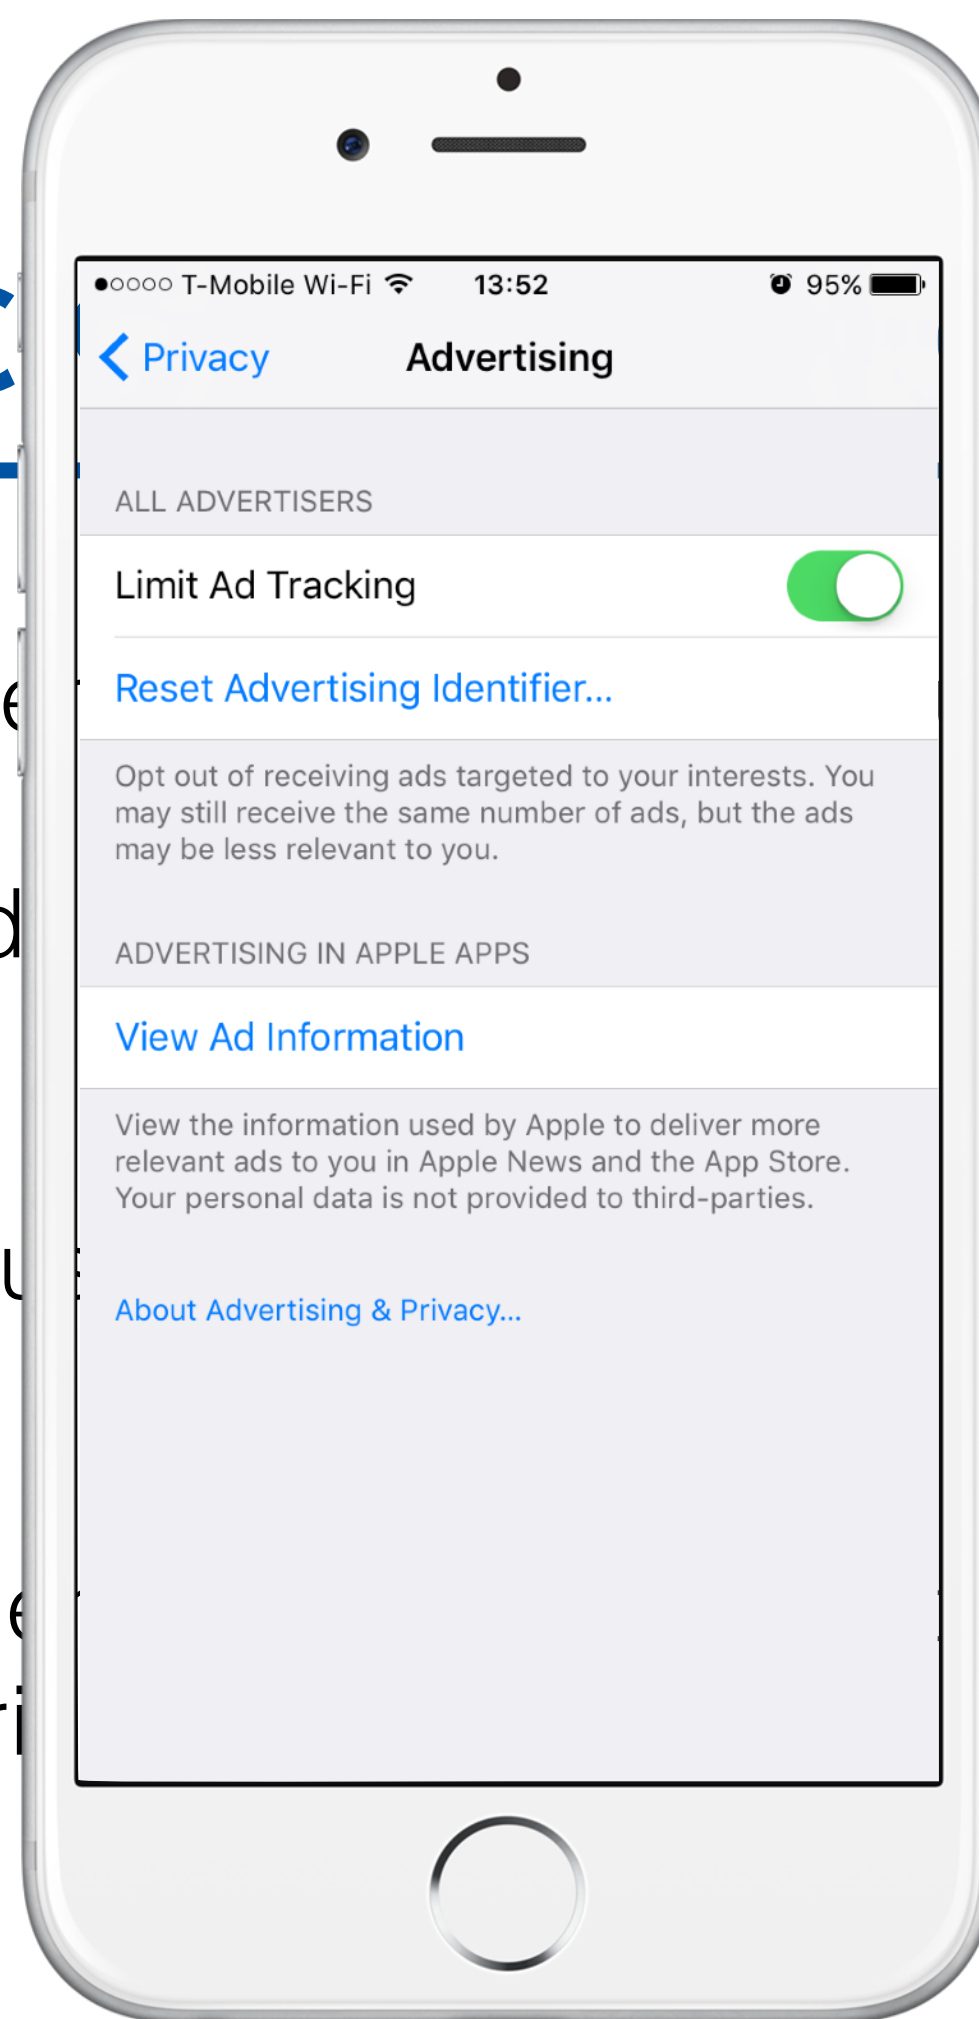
●○○○○ T-Mobile Wi-Fi 13:52 95%

Privacy Advertising

ALL ADVERTISERS

Limit Ad Tracking

Reset Advertising Identifier...

Opt out of receiving ads targeted to your interests. You may still receive the same number of ads, but the ads may be less relevant to you.

ADVERTISING IN APPLE APPS

View Ad Information

View the information used by Apple to deliver more relevant ads to you in Apple News and the App Store. Your personal data is not provided to third-parties.

About Advertising & Privacy...